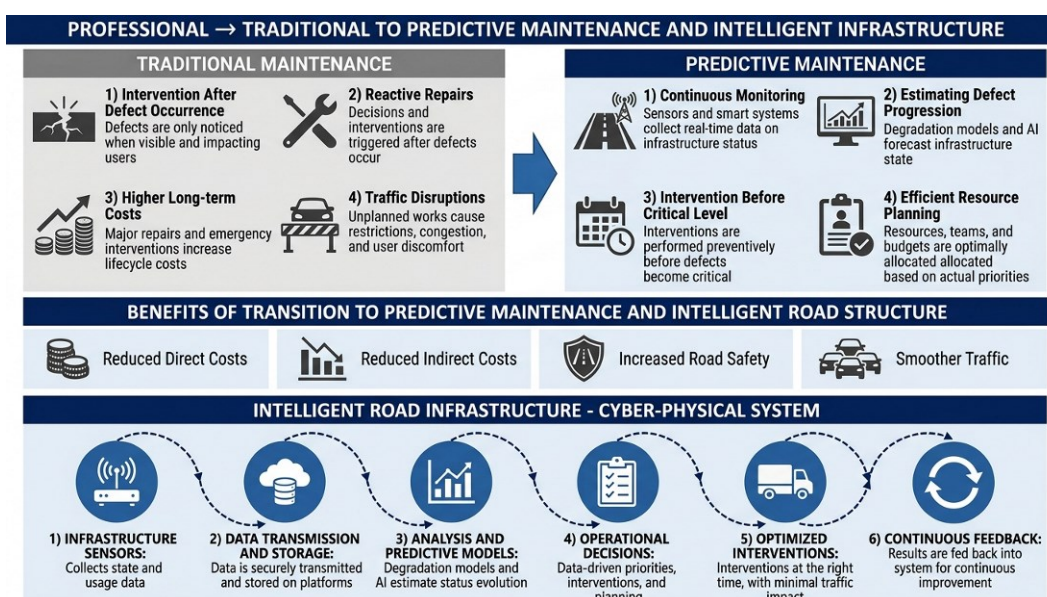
PROFESSIONAL → TRADITIONAL TO PREDICTIVE MAINTENANCE AND INTELLIGENT INFRASTRUCTURE

TRADITIONAL MAINTENANCE

1) Intervention After Defect Occurrence
Defects are only noticed when visible and impacting users

2) Reactive Repairs
Decisions and interventions are triggered after defects occur

3) Higher Long-term Costs
Major repairs and emergency interventions increase lifecycle costs

4) Traffic Disruptions
Unplanned works cause restrictions, congestion, and user discomfort

PREDICTIVE MAINTENANCE

1) Continuous Monitoring
Sensors and smart systems collect real-time data on infrastructure status

2) Estimating Defect Progression
Degradation models and AI forecast infrastructure state

3) Intervention Before Critical Level
Interventions are performed preventively before defects become critical

4) Efficient Resource Planning
Resources, teams, and budgets are optimally allocated allocated based on actual priorities

BENEFITS OF TRANSITION TO PREDICTIVE MAINTENANCE AND INTELLIGENT ROAD STRUCTURE

Reduced Direct Costs

Reduced Indirect Costs

Increased Road Safety

Smoother Traffic

INTELLIGENT ROAD INFRASTRUCTURE - CYBER-PHYSICAL SYSTEM

1) INFRASTRUCTURE SENSORS:
Collects state and usage data

2) DATA TRANSMISSION AND STORAGE:
Data is securely transmitted and stored on platforms

3) ANALYSIS AND PREDICTIVE MODELS:
Degradation models and AI estimate status evolution

4) OPERATIONAL DECISIONS:
Data-driven priorities, interventions, and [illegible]

5) OPTIMIZED INTERVENTIONS:
Interventions at the right time, with minimal traffic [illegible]

6) CONTINUOUS FEEDBACK:
Results are fed back into system for continuous improvement